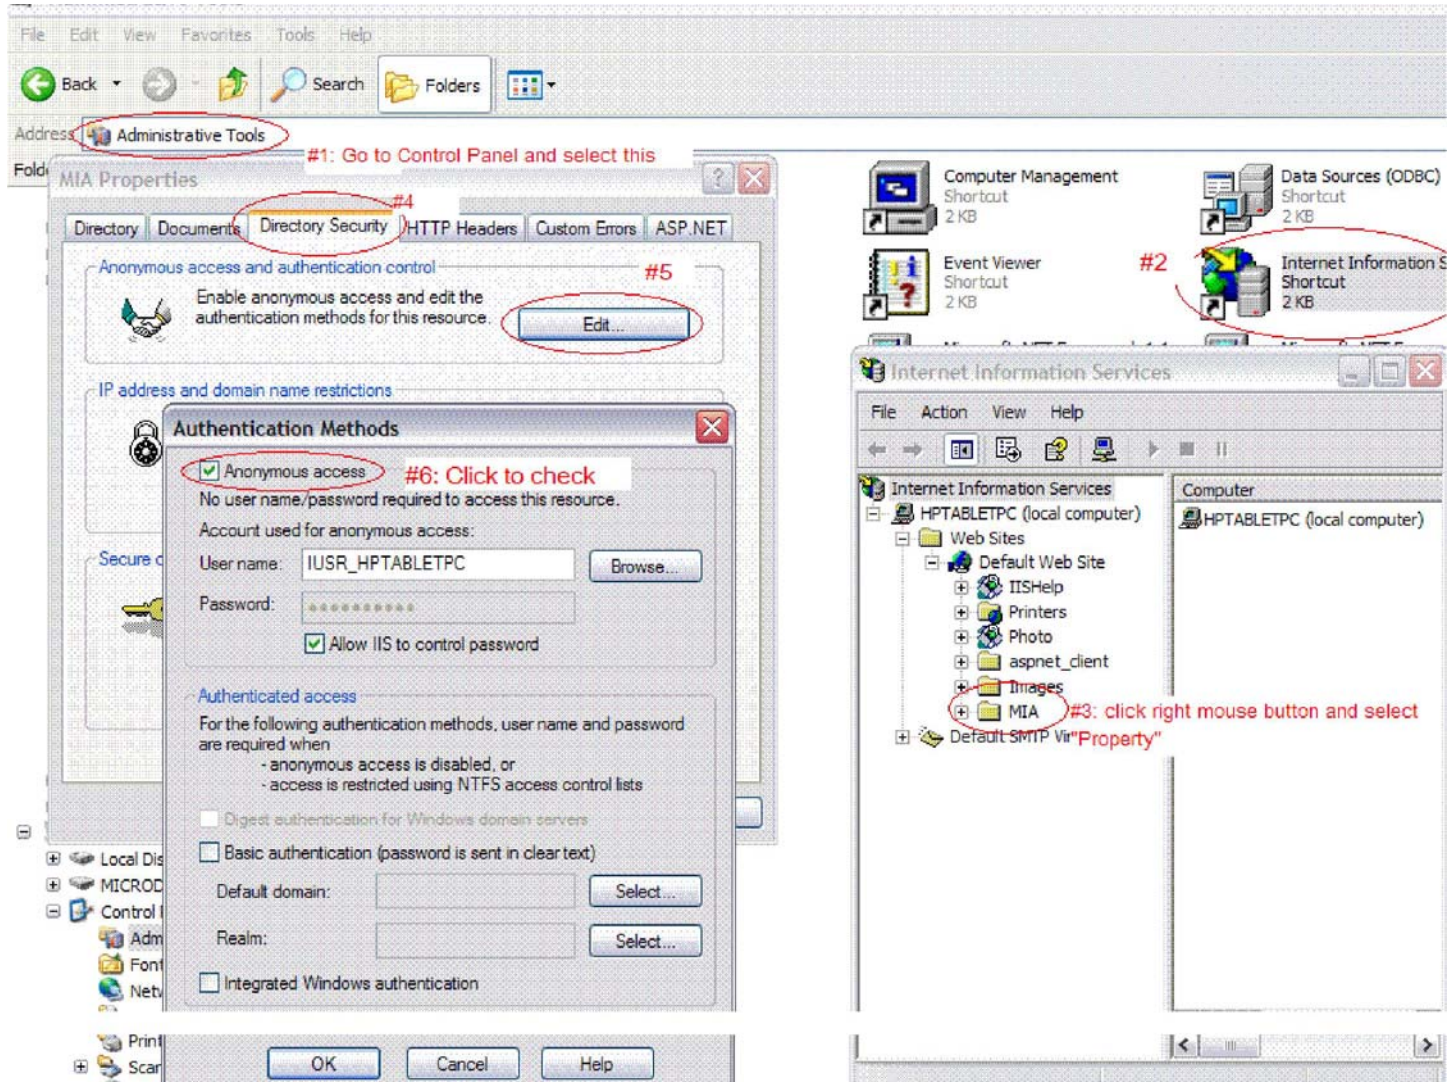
File Edit View Favorites Tools Help

Back Search Folders

Address Administrative Tools

#1: Go to Control Panel and select this

Fold

MIA Properties

#4

Directory Documents Directory Security HTTP Headers Custom Errors ASP.NET

Anonymous access and authentication control

#5

Enable anonymous access and edit the authentication methods for this resource.

Edit...

IP address and domain name restrictions

Secure c

Computer Management
Shortcut
2 KB

Data Sources (ODBC)
Shortcut
2 KB

Event Viewer
Shortcut
2 KB

#2

Internet Information S
Shortcut
2 KB

Internet Information Services

File Action View Help

Internet Information Services
HPTABLETPC (local computer)
Web Sites
Default Web Site
IISHelp
Printers
Photo
aspnet_client
Images
MIA
Default SMTP Vir

#3: click right mouse button and select "Property"

Computer
HPTABLETPC (local computer)

Authentication Methods

Anonymous access

#6: Click to check

No user name/password required to access this resource.

Account used for anonymous access:

User name: IUSR_HPTABLETPC

Browse...

Password: ••••••••••

Allow IIS to control password

Authenticated access

For the following authentication methods, user name and password are required when
- anonymous access is disabled, or
- access is restricted using NTFS access control lists

Digest authentication for Windows domain servers

Basic authentication (password is sent in clear text)

Default domain: Select...

Realm: Select...

Integrated Windows authentication

OK Cancel Help

Local Dis
MICROD
Control
Adm
Font
Netv
Print
Scar